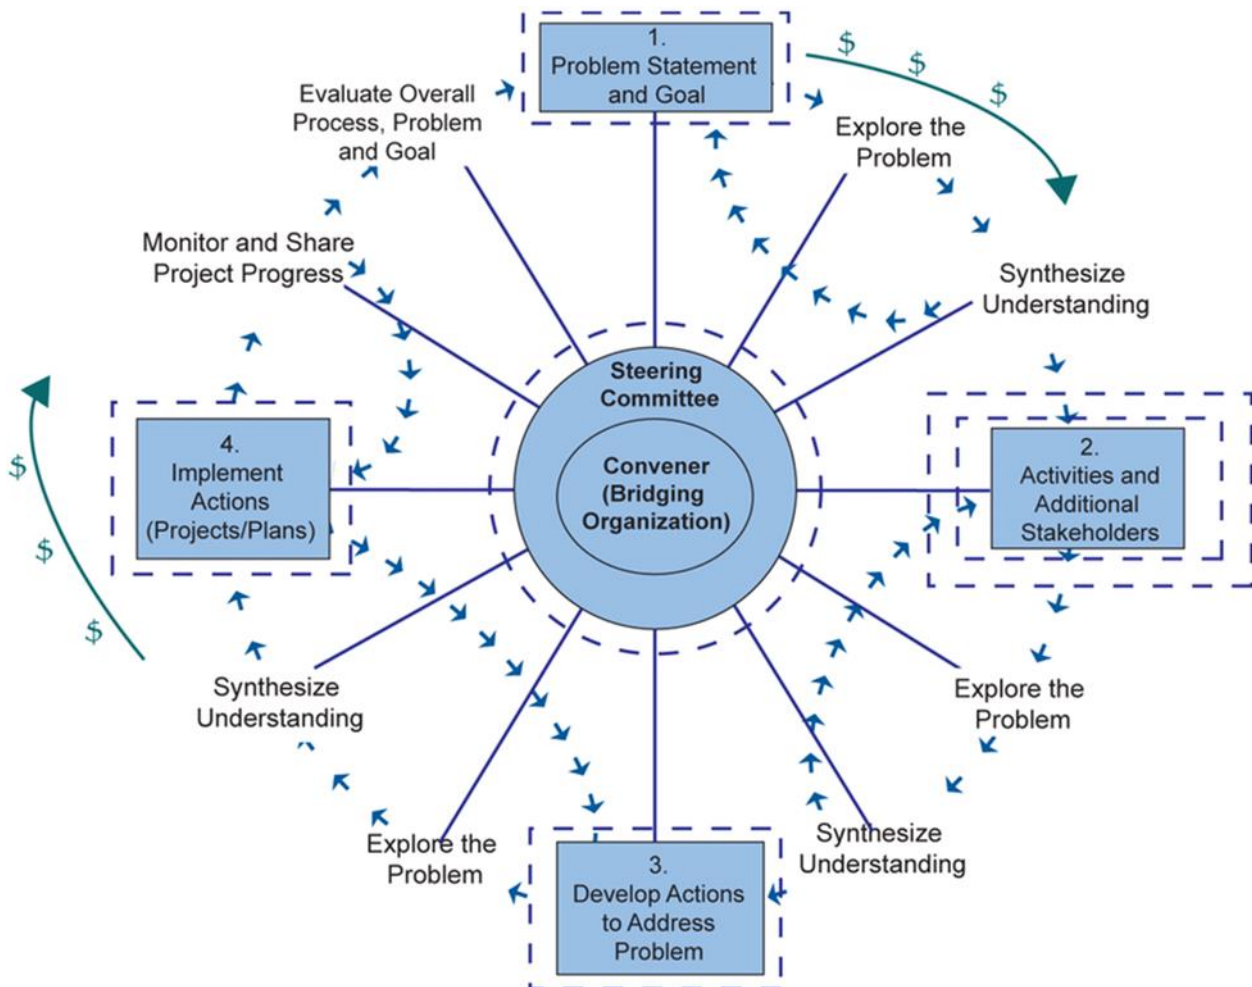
1.
Problem Statement and Goal

$ $ $

Explore the Problem

Synthesize Understanding

2.
Activities and Additional Stakeholders

Explore the Problem

Synthesize Understanding

3.
Develop Actions to Address Problem

Explore the Problem

Synthesize Understanding

4.
Implement Actions (Projects/Plans)

$ $ $

Monitor and Share Project Progress

Evaluate Overall Process, Problem and Goal

Steering Committee

Convener (Bridging Organization)